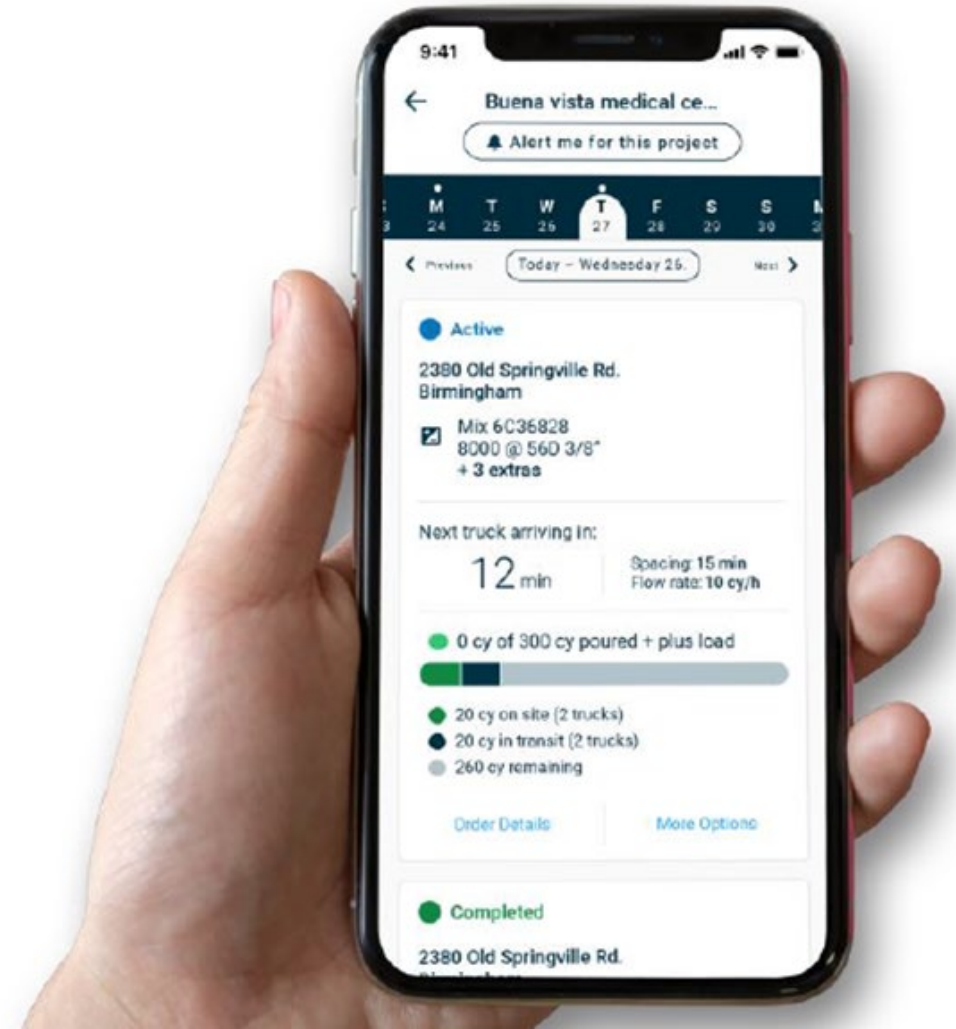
9:41

←
Buena vista medical ce...

Alert me for this project

| M | T | W | T | F | S | S |
|---|---|---|---|---|---|---|
| 24 | 25 | 26 | 27 | 28 | 29 | 30 |

‹ Previous
Today – Wednesday 26.
Next ›

Active

2380 Old Springville Rd.
Birmingham

Mix 6C36828
8000 @ 56D 3/8"
+ 3 extras

Next truck arriving in:

12 min

Spacing: 15 min
Flow rate: 10 cy/h

0 cy of 300 cy poured + plus load

20 cy on site (2 trucks)
20 cy in transit (2 trucks)
260 cy remaining

Order Details
More Options

Completed

2380 Old Springville Rd.
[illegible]